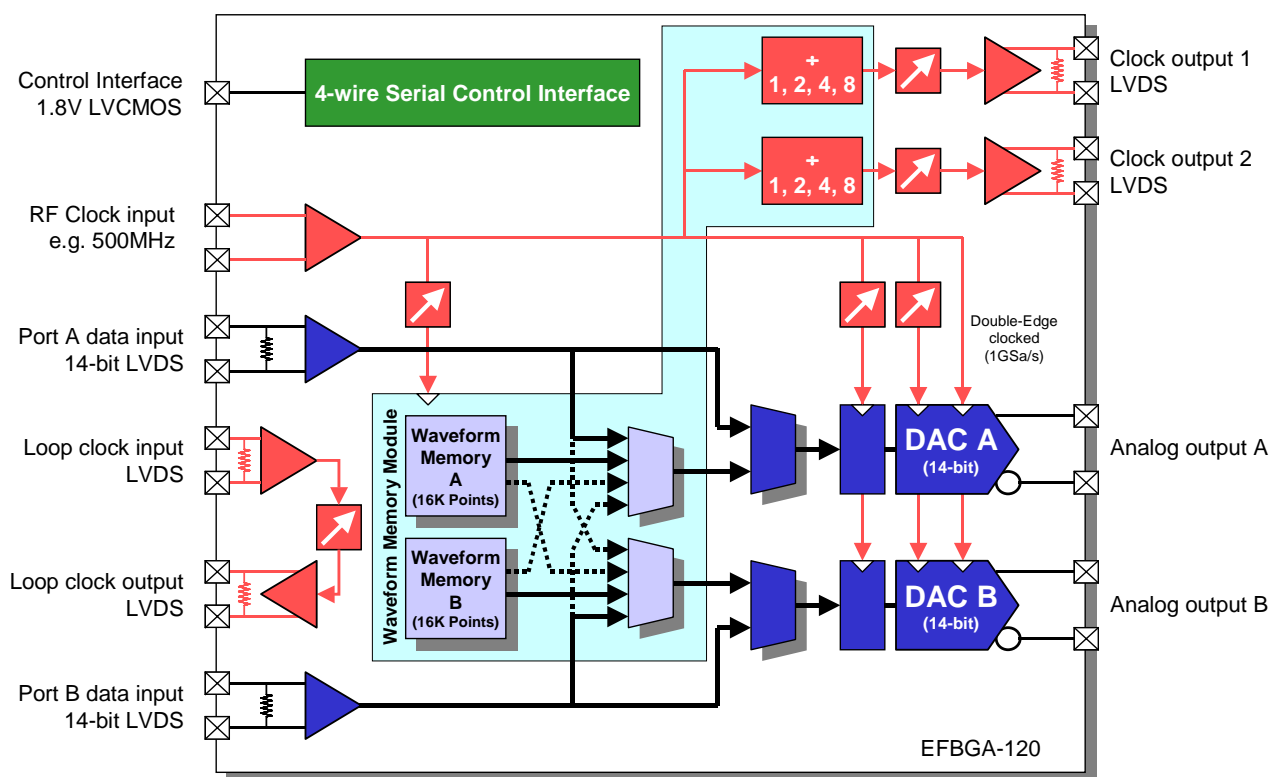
Control Interface
1.8V LVCMOS

4-wire Serial Control Interface

÷
1, 2, 4, 8

÷
1, 2, 4, 8

Clock output 1
LVDS

Clock output 2
LVDS

RF Clock input
e.g. 500MHz

Port A data input
14-bit LVDS

Double-Edge clocked (1GSa/s)

Loop clock input
LVDS

Waveform Memory Module

Waveform Memory A (16K Points)

Waveform Memory B (16K Points)

DAC A
(14-bit)

Analog output A

Loop clock output
LVDS

DAC B
(14-bit)

Analog output B

Port B data input
14-bit LVDS

EFBGA-120